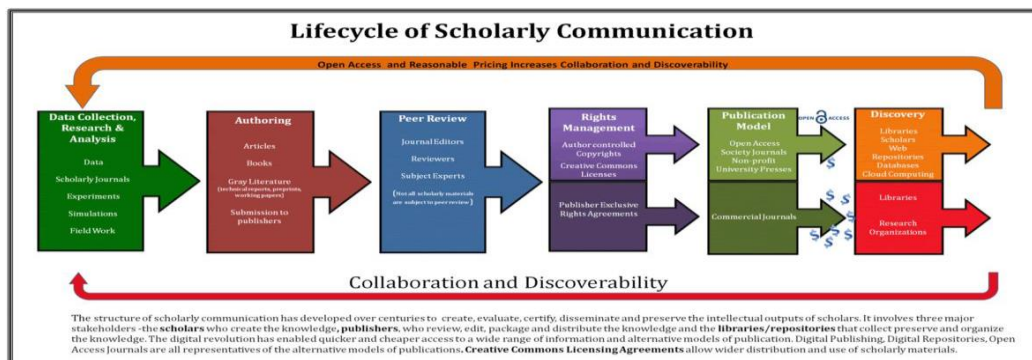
Lifecycle of Scholarly Communication

Open Access and Reasonable Pricing Increases Collaboration and Discoverability

Data Collection, Research & Analysis

Data

Scholarly Journals

Experiments

Simulations

Field Work

Authoring

Articles

Books

Gray Literature (technical reports, preprints, working papers)

Submission to publishers

Peer Review

Journal Editors

Reviewers

Subject Experts

(Not all scholarly materials are subject to peer review)

Rights Management

Author controlled Copyrights

Creative Commons Licenses

Publisher Exclusive Rights Agreements

Publication Model

OPEN ACCESS

Open Access Society Journals Non-profit University Presses

Commercial Journals

$ $ $ $ $ $

Discovery

Libraries Scholars Web Repositories Databases Cloud Computing

Libraries

Research Organizations

Collaboration and Discoverability

The structure of scholarly communication has developed over centuries to create, evaluate, certify, disseminate and preserve the intellectual outputs of scholars. It involves three major stakeholders -the scholars who create the knowledge, publishers, who review, edit, package and distribute the knowledge and the libraries/repositories that collect preserve and organize the knowledge. The digital revolution has enabled quicker and cheaper access to a wide range of information and alternative models of publication. Digital Publishing, Digital Repositories, Open Access Journals are all representatives of the alternative models of publications. Creative Commons Licensing Agreements allow wider distribution and use of scholarly materials.